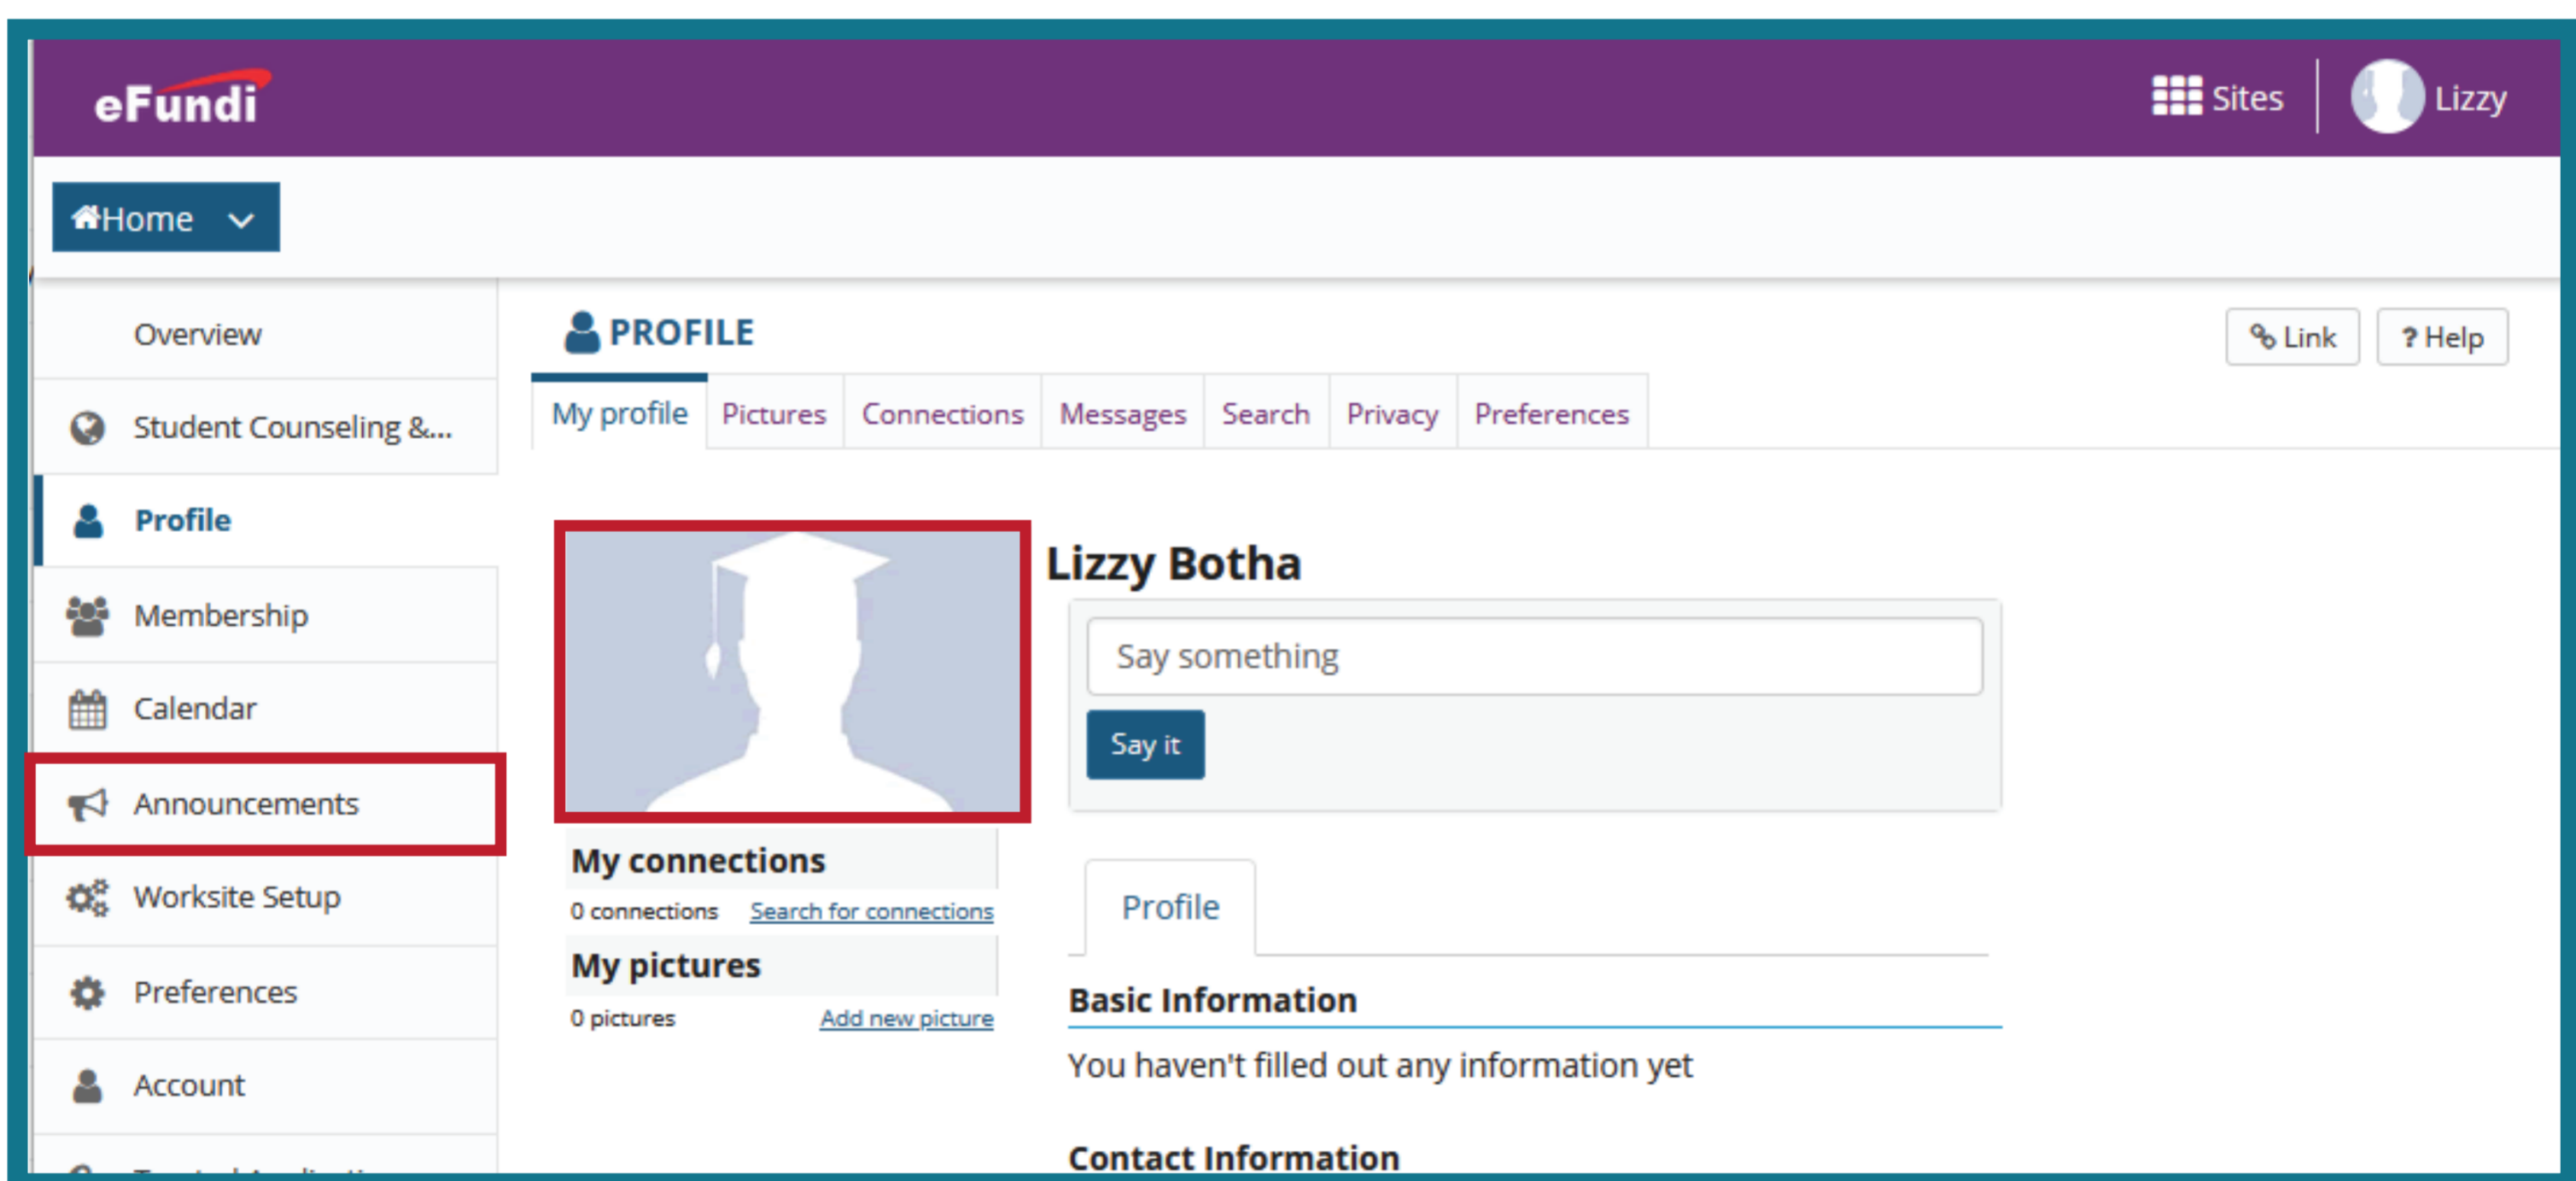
eFundi

Sites

Lizzy

Home

Overview

Student Counseling &...

Profile

Membership

Calendar

Announcements

Worksite Setup

Preferences

Account

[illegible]

PROFILE

Link

? Help

| My profile | Pictures | Connections | Messages | Search | Privacy | Preferences |
|---|---|---|---|---|---|---|

Lizzy Botha

Say something

Say it

My connections

0 connections Search for connections

My pictures

0 pictures Add new picture

Profile

Basic Information

You haven't filled out any information yet

Contact Information